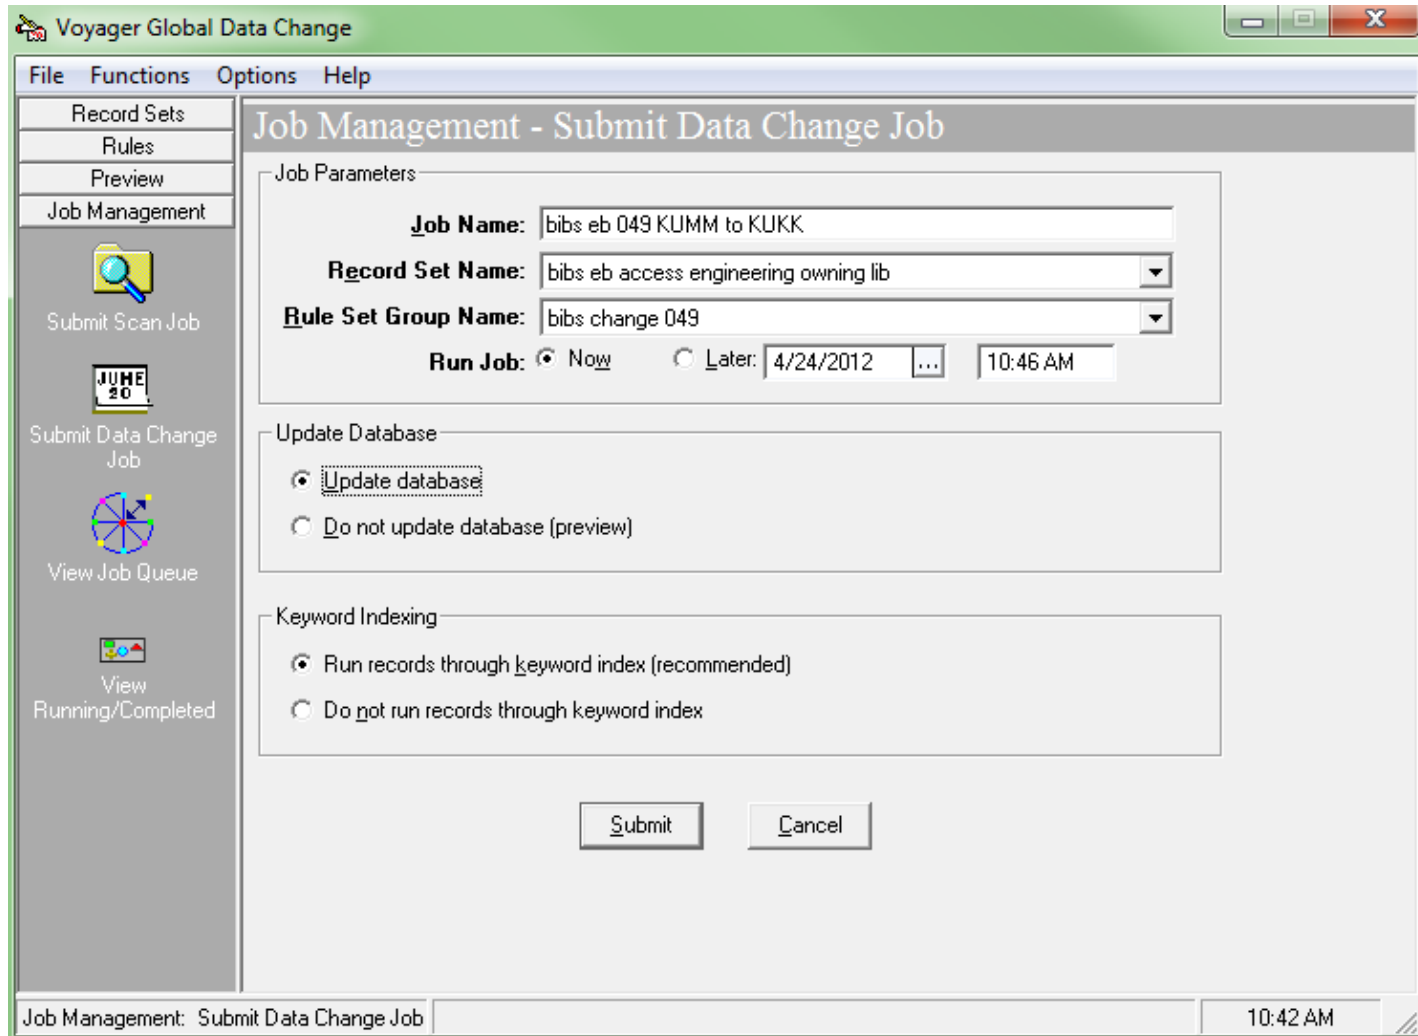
Voyager Global Data Change

File Functions Options Help

Record Sets
Rules
Preview
Job Management

JUNE 20

Submit Scan Job

Submit Data Change Job

View Job Queue

View Running/Completed

Job Management - Submit Data Change Job

Job Parameters

Job Name: bibs eb 049 KUMM to KUKK

Record Set Name: bibs eb access engineering owning lib

Rule Set Group Name: bibs change 049

Run Job: Now Later: 4/24/2012 ... 10:46 AM

Update Database

Update database

Do not update database (preview)

Keyword Indexing

Run records through keyword index (recommended)

Do not run records through keyword index

Submit Cancel

Job Management: Submit Data Change Job 10:42 AM